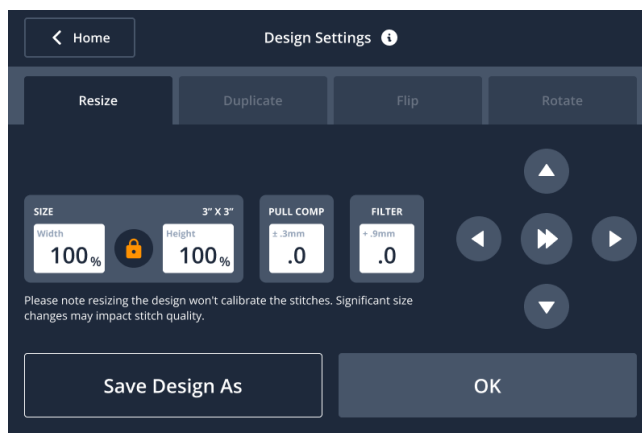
Home

Design Settings

Resize

Duplicate

Flip

Rotate

SIZE

3" X 3"

Width

100%

Height

100%

PULL COMP

± .3mm

.0

FILTER

+ .9mm

.0

Please note resizing the design won't calibrate the stitches. Significant size changes may impact stitch quality.

Save Design As

OK